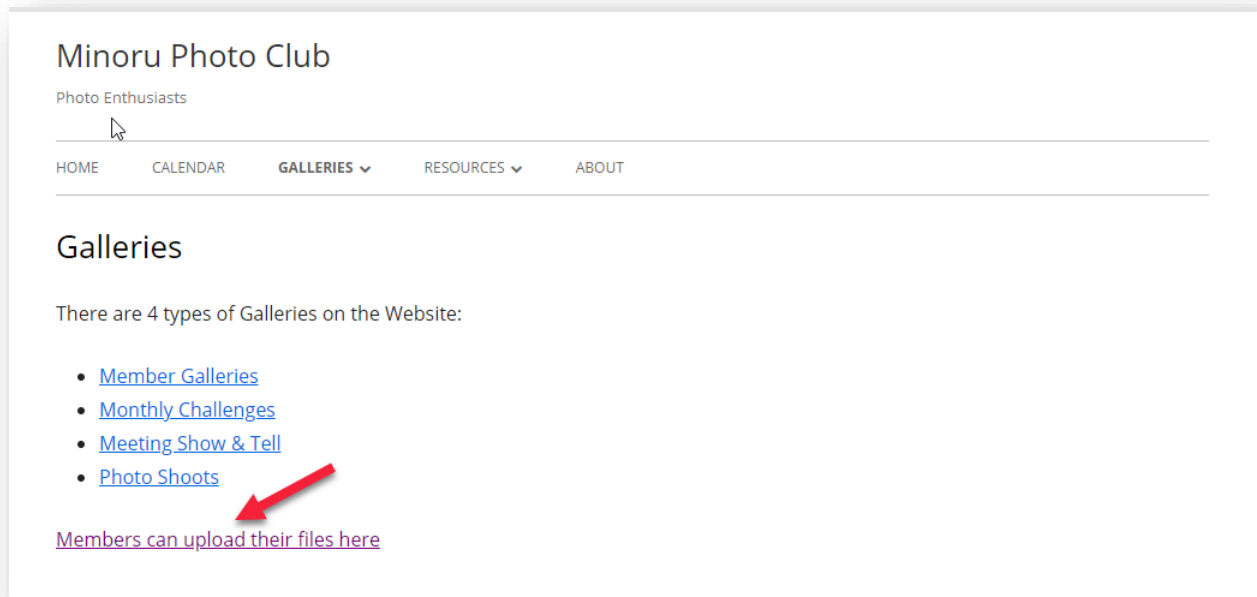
Minoru Photo Club

Photo Enthusiasts

HOME CALENDAR GALLERIES RESOURCES ABOUT

Galleries

There are 4 types of Galleries on the Website:

- Member Galleries
- Monthly Challenges
- Meeting Show & Tell
- Photo Shoots

Members can upload their files here